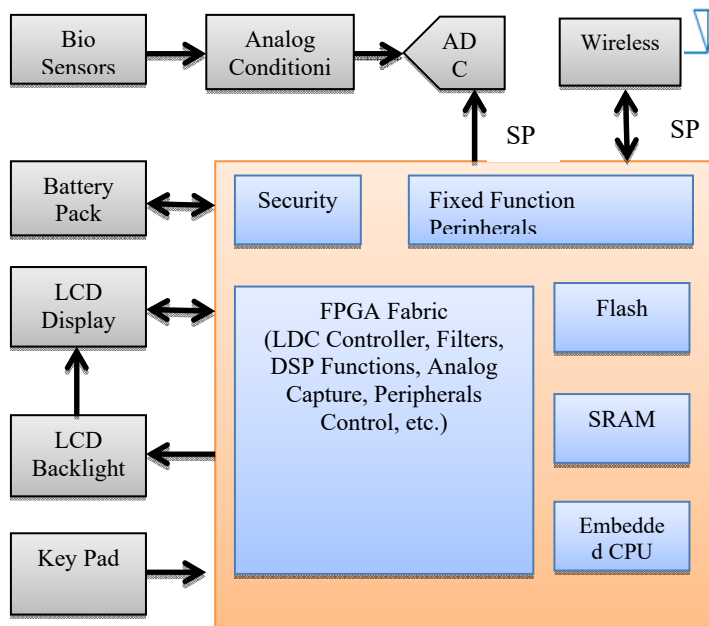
Bio Sensors

Analog Conditioni

AD C

Wireless

SP

SP

Battery Pack

Security

Fixed Function Peripherals

LCD Display

FPGA Fabric (LDC Controller, Filters, DSP Functions, Analog Capture, Peripherals Control, etc.)

Flash

SRAM

LCD Backlight

Embedde d CPU

Key Pad